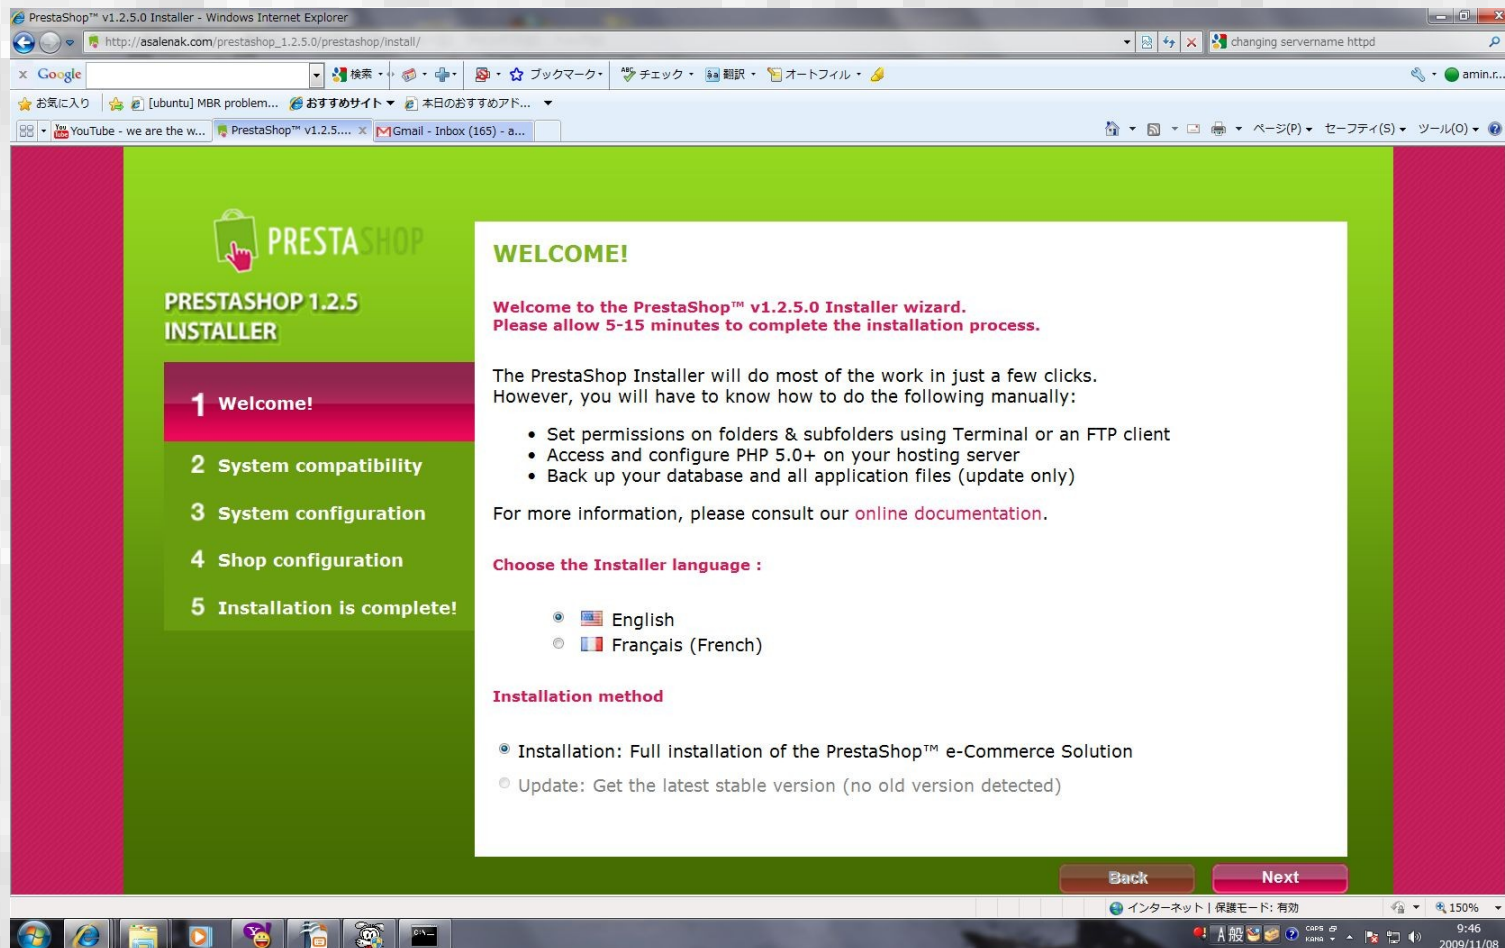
PrestaShop™ v1.2.5.0 Installer - Windows Internet Explorer

http://asalenak.com/prestashop_1.2.5.0/prestashop/install/

changing servername httpd

Google 検索 ブックマーク チェック 翻訳 オートフィル amin.r...

お気に入り [ubuntu] MBR problem... おすすめサイト 本日のおすすめアド...

YouTube - we are the w... PrestaShop™ v1.2.5.... Gmail - Inbox (165) - a...

ページ(P) セーフティ(S) ツール(O)

PRESTASHOP

PRESTASHOP 1.2.5 INSTALLER

1 Welcome!

2 System compatibility

3 System configuration

4 Shop configuration

5 Installation is complete!

WELCOME!

Welcome to the PrestaShop™ v1.2.5.0 Installer wizard.
Please allow 5-15 minutes to complete the installation process.

The PrestaShop Installer will do most of the work in just a few clicks.
However, you will have to know how to do the following manually:

• Set permissions on folders & subfolders using Terminal or an FTP client
• Access and configure PHP 5.0+ on your hosting server
• Back up your database and all application files (update only)

For more information, please consult our online documentation.

Choose the Installer language :

English
Français (French)

Installation method

Installation: Full installation of the PrestaShop™ e-Commerce Solution

Update: Get the latest stable version (no old version detected)

Back

Next

インターネット | 保護モード: 有効

150%

A 般

CAPS KANA

9:46
2009/11/08